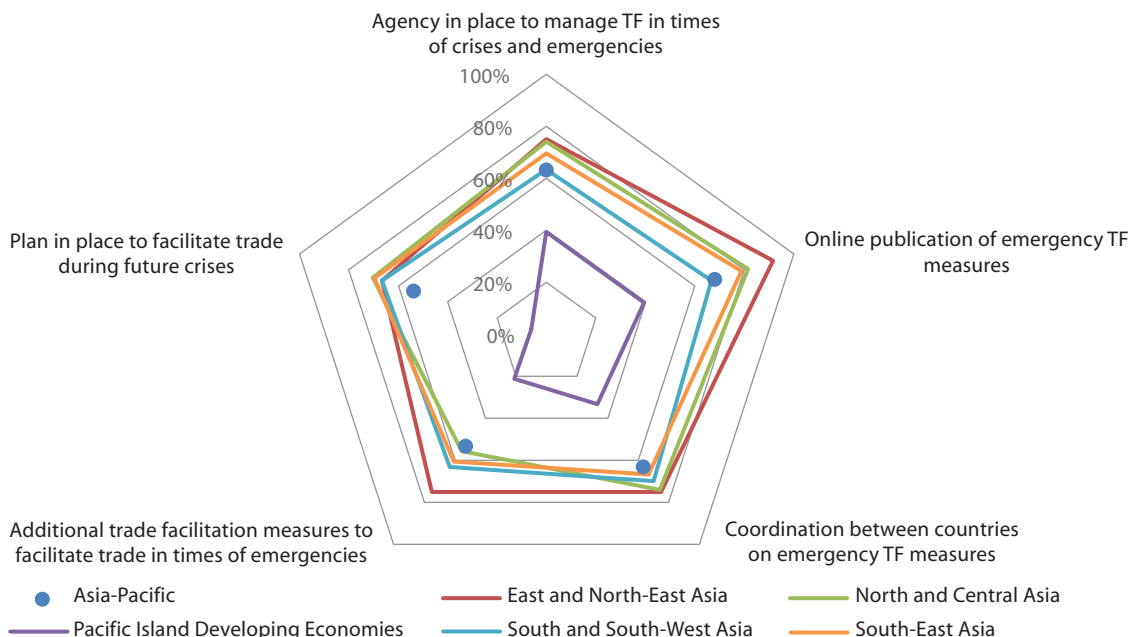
Agency in place to manage TF in times of crises and emergencies

100%
80%
60%
40%
20%
0%

Online publication of emergency TF measures

Coordination between countries on emergency TF measures

Additional trade facilitation measures to facilitate trade in times of emergencies

Plan in place to facilitate trade during future crises

Asia-Pacific
East and North-East Asia
North and Central Asia
Pacific Island Developing Economies
South and South-West Asia
South-East Asia